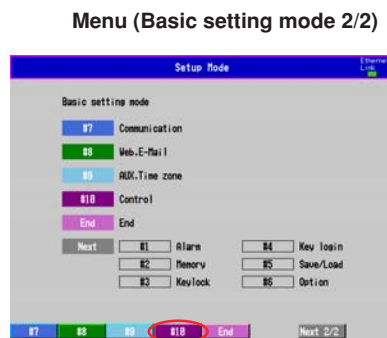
Menu (Basic setting mode 2/2)

Setup Mode

Ethernet Link

Basic setting mode

#7 Communication

#8 Web.E-Mail

#9 AUX.Time zone

#10 Control

End End

Next

#1 Alarm

#2 Memory

#3 Keylock

#4 Key login

#5 Save/Load

#6 Option

#7 #8 #9 #10 End Next 2/2